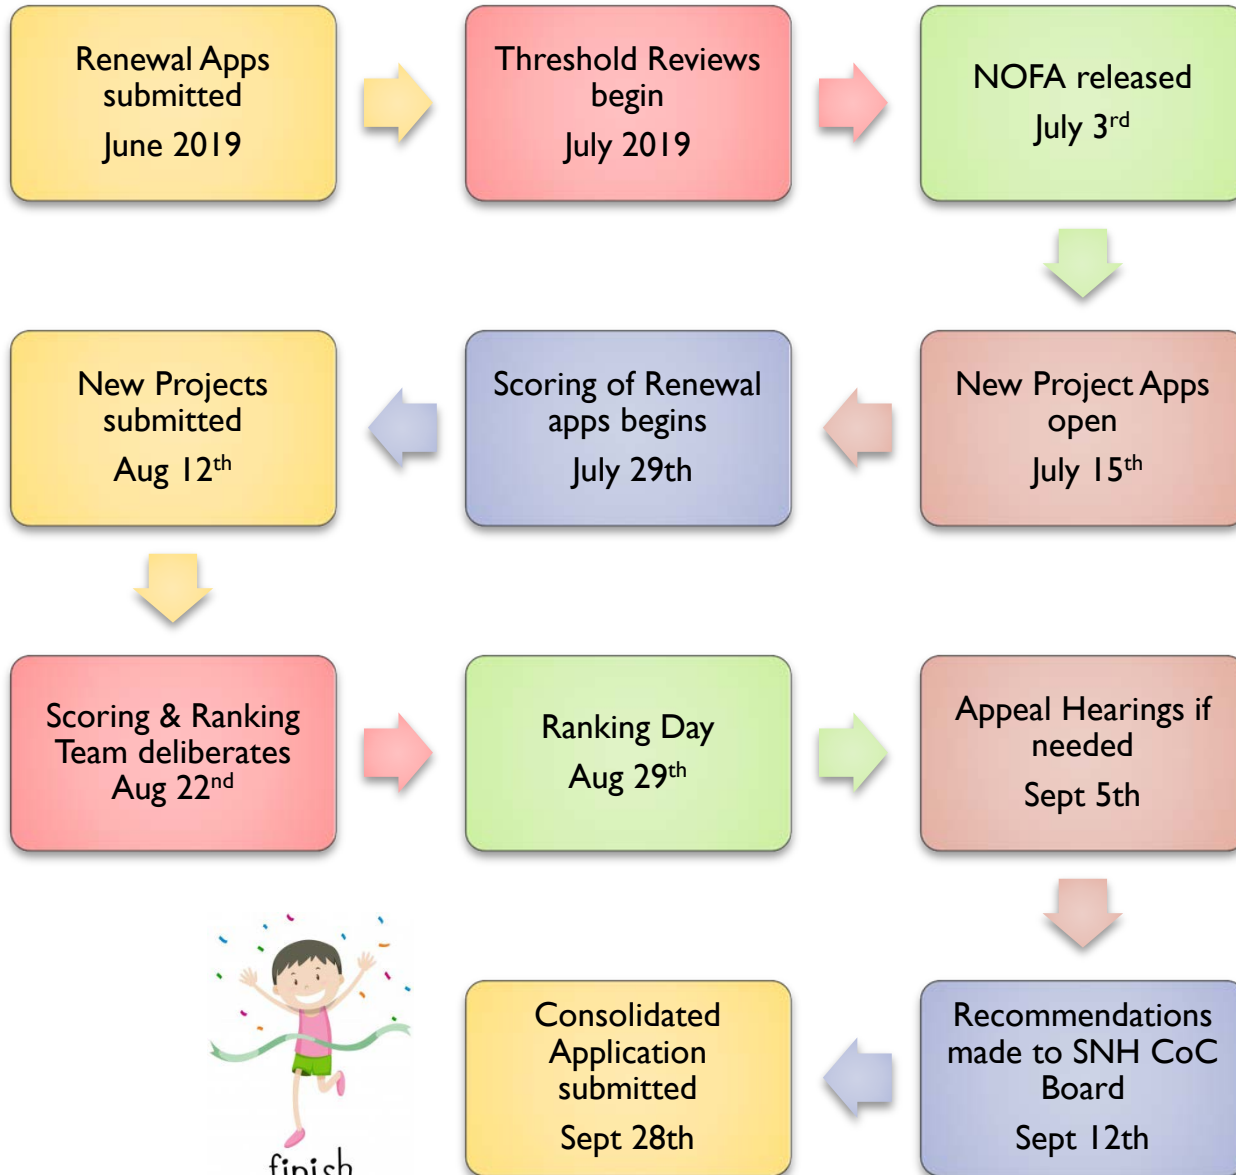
Renewal Apps submitted
June 2019

Threshold Reviews begin
July 2019

NOFA released
July 3$^{rd}$

New Project Apps open
July 15$^{th}$

Scoring of Renewal apps begins
July 29th

New Projects submitted
Aug 12$^{th}$

Scoring & Ranking Team deliberates
Aug 22$^{nd}$

Ranking Day
Aug 29$^{th}$

Appeal Hearings if needed
Sept 5th

Recommendations made to SNH CoC Board
Sept 12th

Consolidated Application submitted
Sept 28th

finish